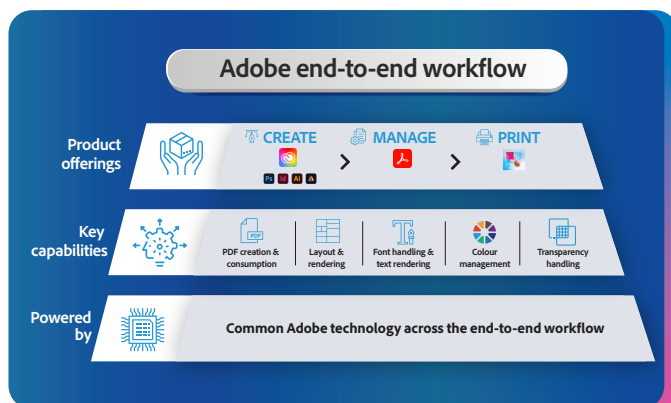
Adobe end-to-end workflow

Product offerings

CREATE

Ps Id Ai

MANAGE

PRINT

Key capabilities

PDF

PDF creation & consumption

Layout & rendering

Font handling & text rendering

Colour management

Transparency handling

Powered by

Common Adobe technology across the end-to-end workflow